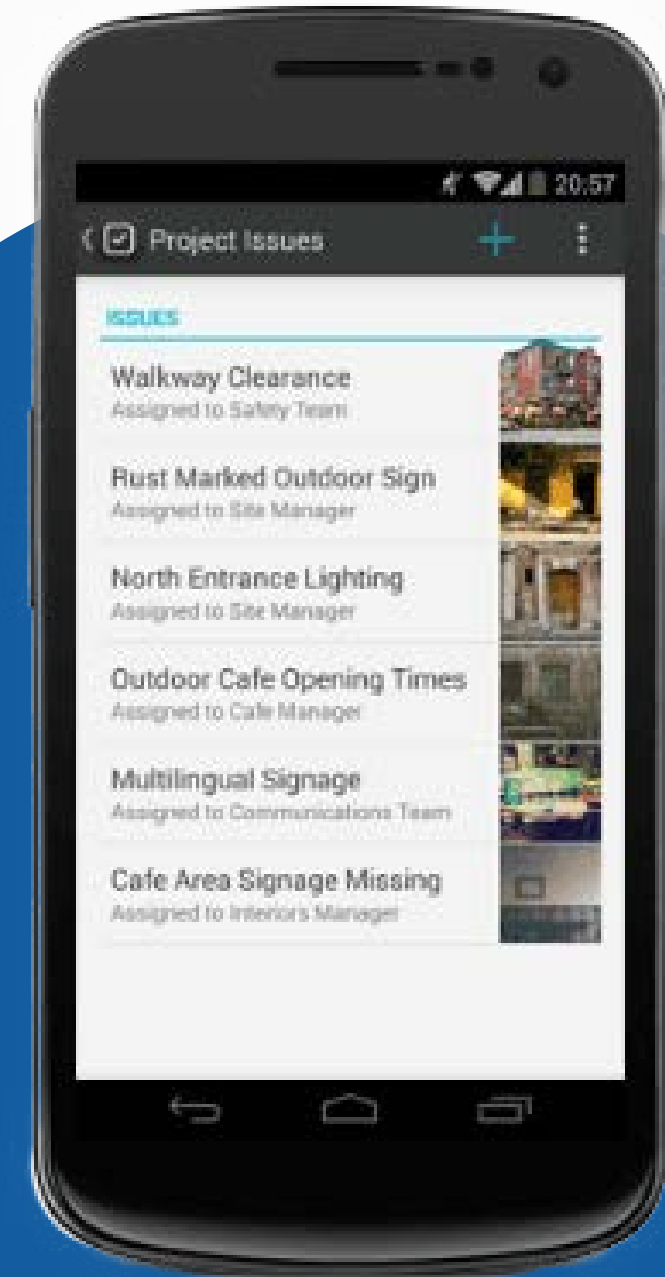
20:57

Project Issues

+

ISSUES

Walkway Clearance
Assigned to Safety Team

Rust Marked Outdoor Sign
Assigned to Site Manager

North Entrance Lighting
Assigned to Site Manager

Outdoor Cafe Opening Times
Assigned to Cafe Manager

Multilingual Signage
Assigned to Communications Team

Cafe Area Signage Missing
Assigned to Interiors Manager